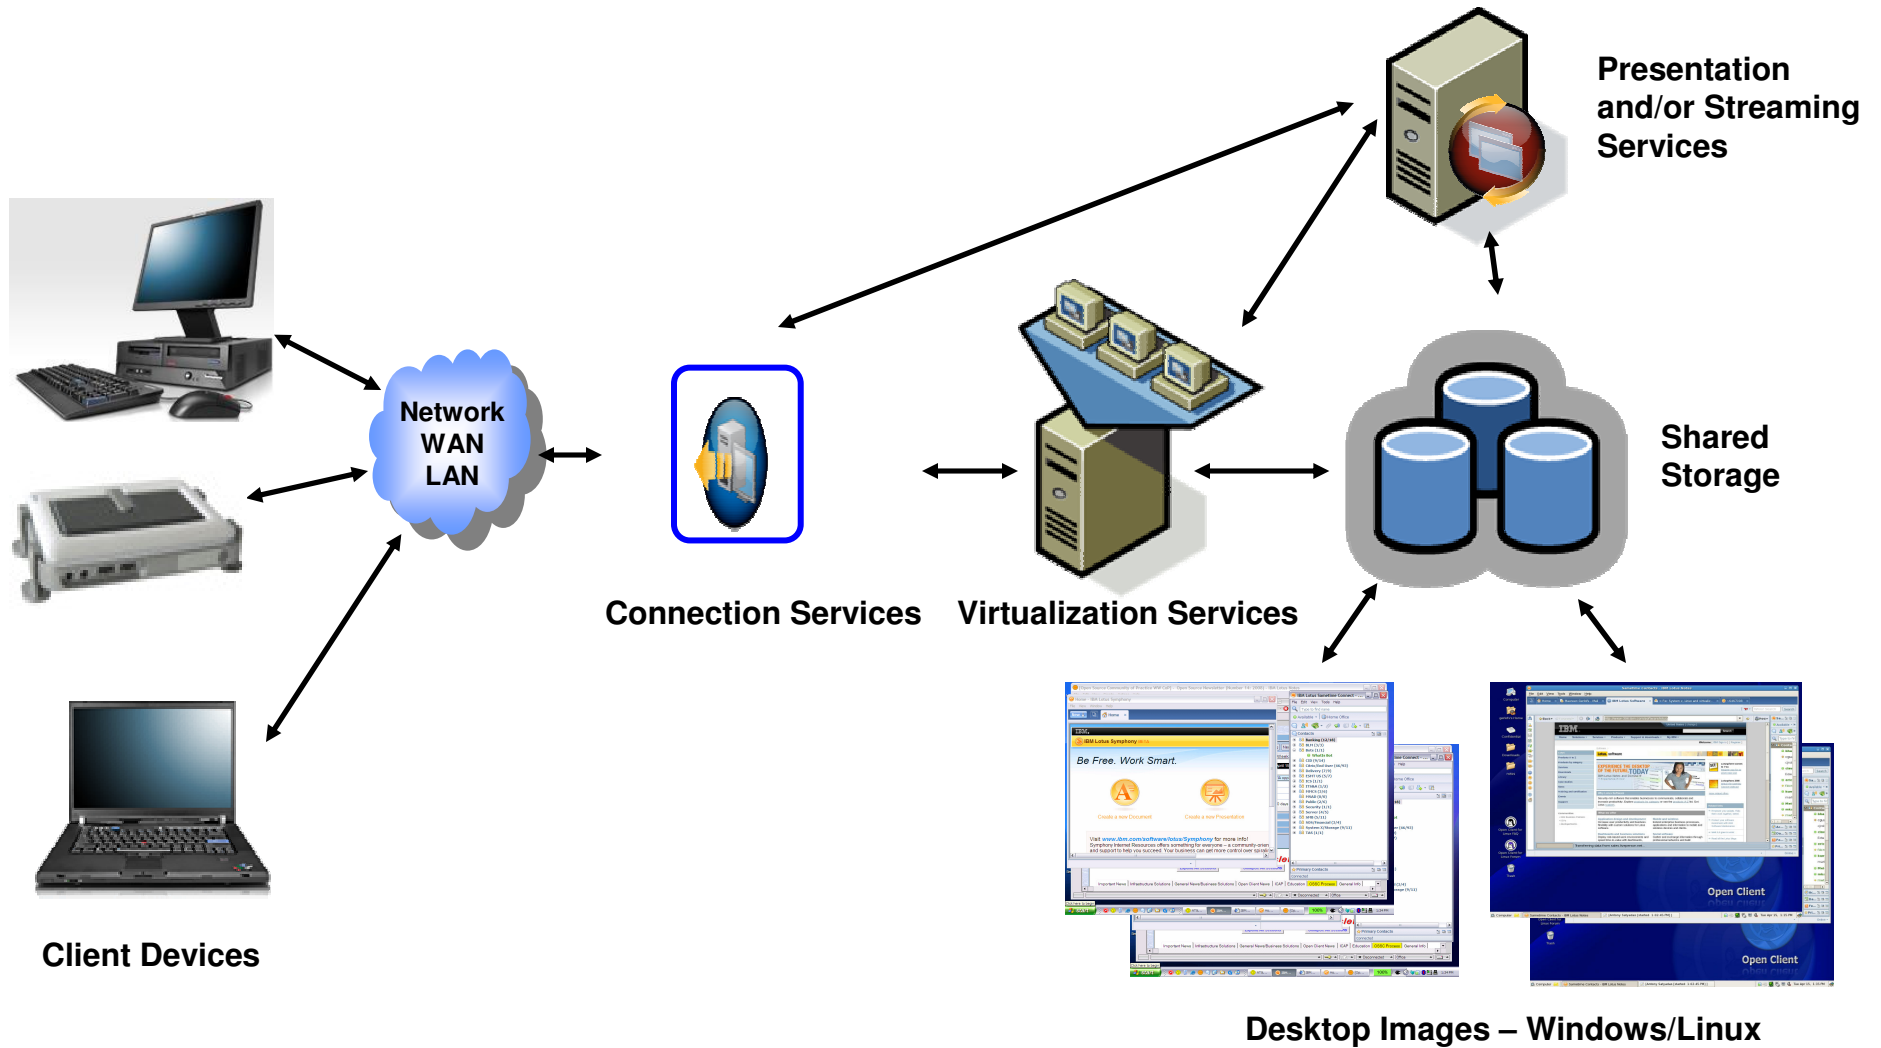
Presentation and/or Streaming Services

Network
WAN
LAN

Shared Storage

Connection Services

Virtualization Services

Be Free. Work Smart.

Open Client

Open Client

Client Devices

Desktop Images – Windows/Linux